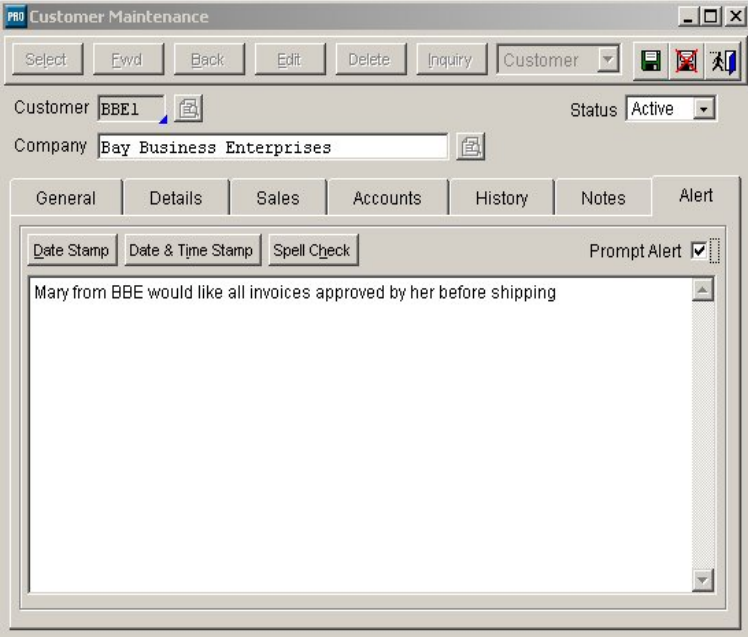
PRO Customer Maintenance

Select Fwd Back Edit Delete Inquiry Customer

Customer BBE1

Status Active

Company Bay Business Enterprises

General Details Sales Accounts History Notes Alert

Date Stamp Date & Time Stamp Spell Check

Prompt Alert

Mary from BBE would like all invoices approved by her before shipping